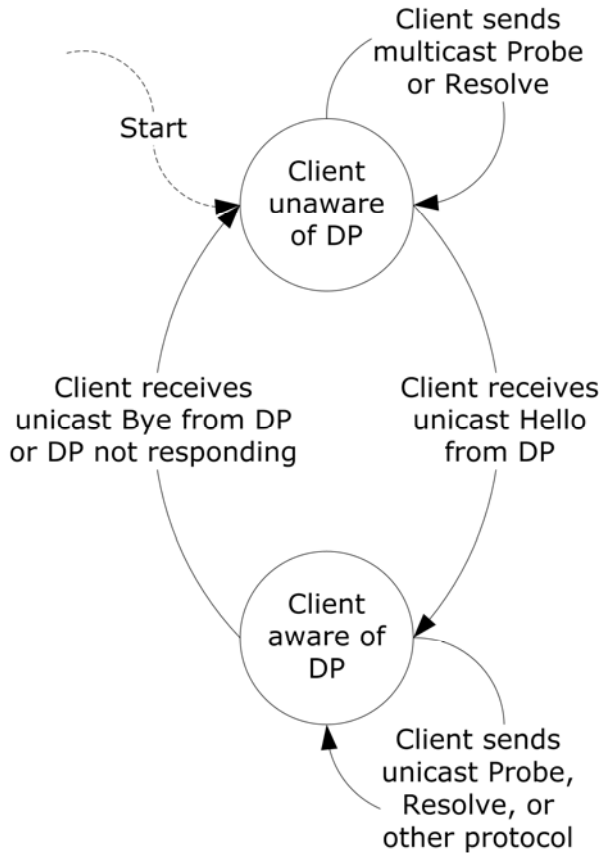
Client sends multicast Probe or Resolve

Start

Client unaware of DP

Client receives unicast Bye from DP or DP not responding

Client receives unicast Hello from DP

Client aware of DP

Client sends unicast Probe, Resolve, or other protocol